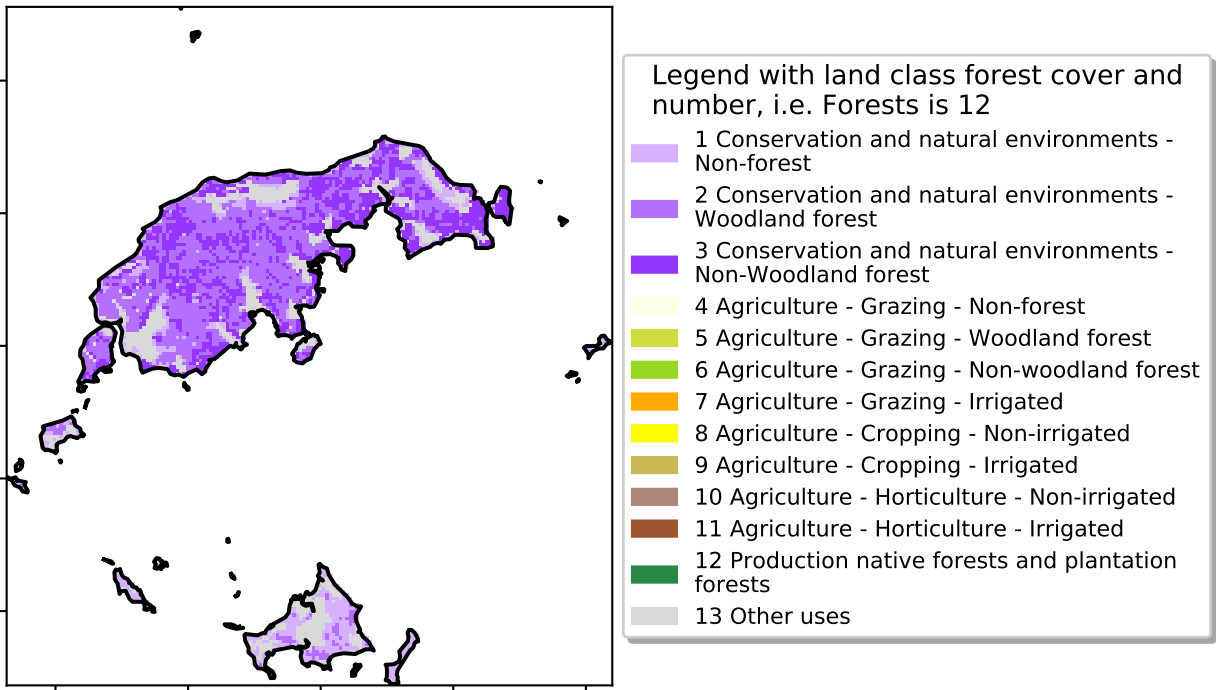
Legend with land class forest cover and number, i.e. Forests is 12

1 Conservation and natural environments - Non-forest

2 Conservation and natural environments - Woodland forest

3 Conservation and natural environments - Non-Woodland forest

4 Agriculture - Grazing - Non-forest

5 Agriculture - Grazing - Woodland forest

6 Agriculture - Grazing - Non-woodland forest

7 Agriculture - Grazing - Irrigated

8 Agriculture - Cropping - Non-irrigated

9 Agriculture - Cropping - Irrigated

10 Agriculture - Horticulture - Non-irrigated

11 Agriculture - Horticulture - Irrigated

12 Production native forests and plantation forests

13 Other uses